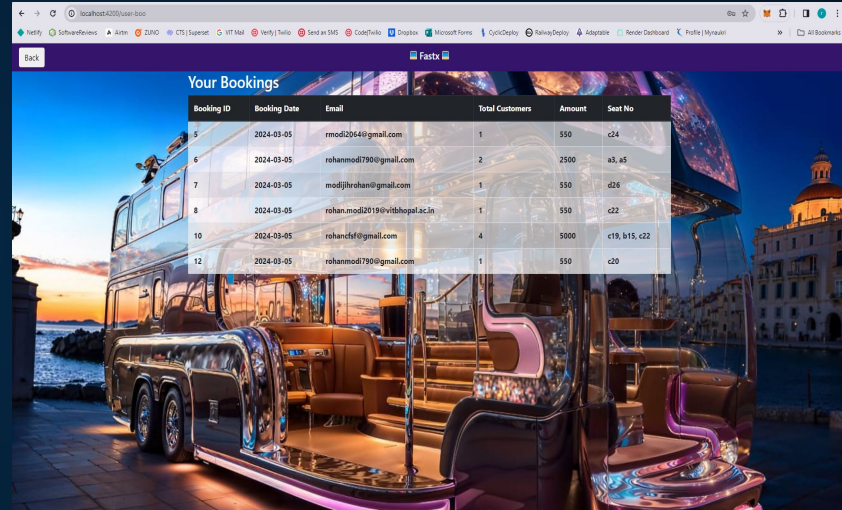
localhost:4200/user-boo

Netlify SoftwareReviews Airtm ZUNO CTS | Superset VIT Mail Verify | Twilio Send an SMS Code|Twilio Dropbox Microsoft Forms CyclicDeploy RailwayDeploy Adaptable Render Dashboard Profile | Mynaukri » All Bookmarks

Back

Fastx

Your Bookings

| Booking ID | Booking Date | Email | Total Customers | Amount | Seat No |
|---|---|---|---|---|---|
| 5 | 2024-03-05 | rmodi2064@gmail.com | 1 | 550 | c24 |
| 6 | 2024-03-05 | rohanmodi790@gmail.com | 2 | 2500 | a3, a5 |
| 7 | 2024-03-05 | modijihrohan@gmail.com | 1 | 550 | d26 |
| 8 | 2024-03-05 | rohan.modi2019@vitbhopal.ac.in | 1 | 550 | c22 |
| 10 | 2024-03-05 | rohancfsf@gmail.com | 4 | 5000 | c19, b15, c22 |
| 12 | 2024-03-05 | rohanmodi790@gmail.com | 1 | 550 | c20 |